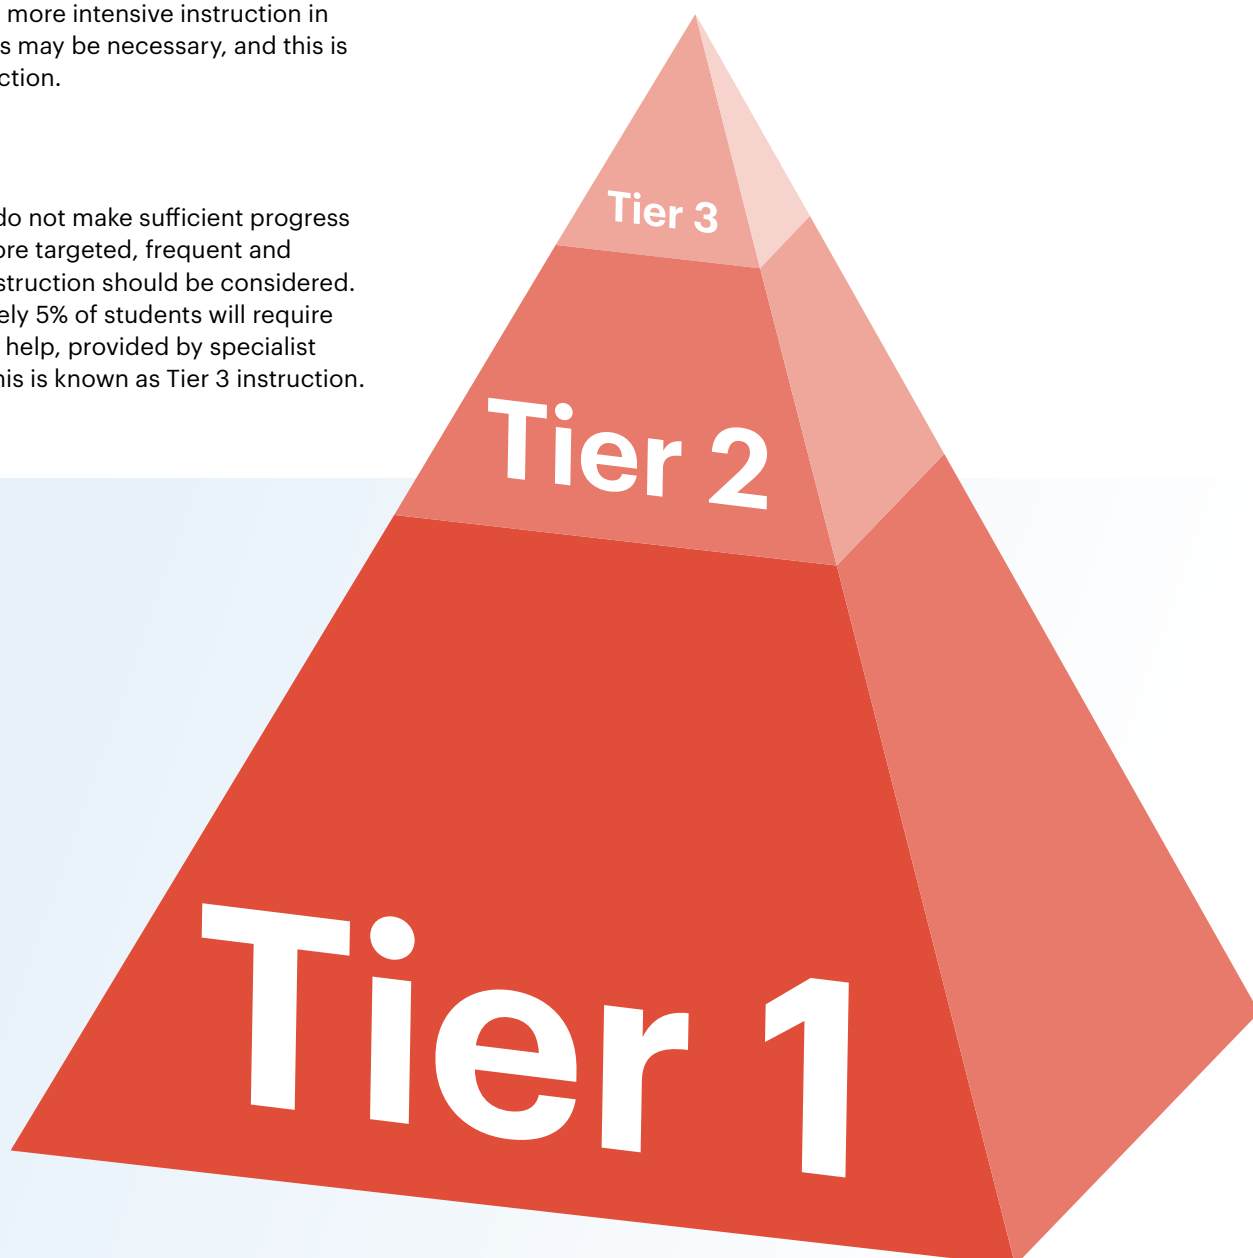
more intensive instruction in s may be necessary, and this is ction.

do not make sufficient progress ore targeted, frequent and struction should be considered. ely 5% of students will require help, provided by specialist his is known as Tier 3 instruction.

Tier 3

Tier 2

Tier 1